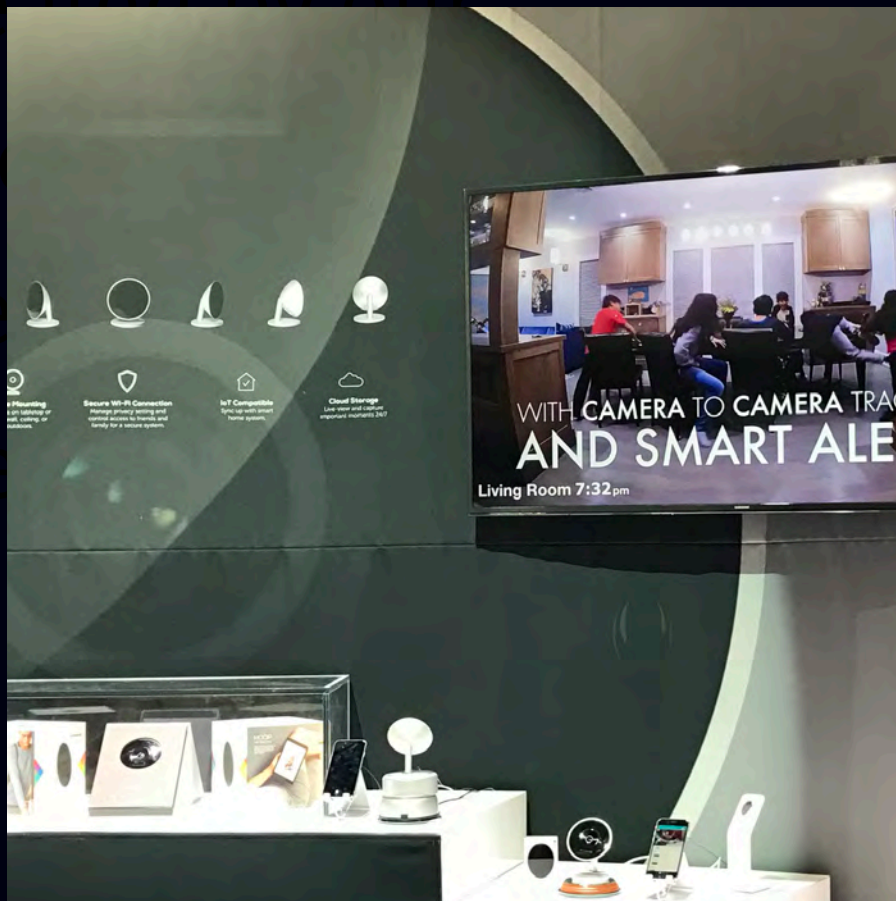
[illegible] Mounting
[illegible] on tabletop or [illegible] wall, ceiling, or outdoors.

Secure Wi-Fi Connection
Manage privacy setting and control access to friends and family for a secure system.

IoT Compatible
Sync up with smart home system.

Cloud Storage
Live view and capture important moments 24/7

WITH CAMERA TO CAMERA TRA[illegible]
AND SMART ALE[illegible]
Living Room 7:32pm